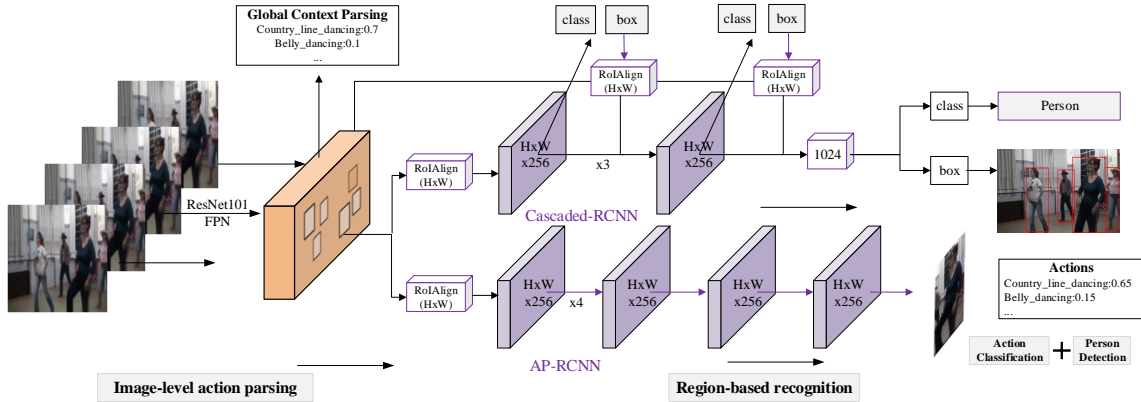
Global Context Parsing
Country_line_dancing:0.7
Belly_dancing:0.1
...

class
box
class
box

RoIAlign (HxW)
RoIAlign (HxW)

ResNet101
FPN

RoIAlign (HxW)

HxW x256
x3
HxW x256
1024

class
Person
box

Cascaded-RCNN

RoIAlign (HxW)

HxW x256
x4
HxW x256
HxW x256
HxW x256

Actions
Country_line_dancing:0.65
Belly_dancing:0.15
...

Action Classification
+
Person Detection

AP-RCNN

Image-level action parsing

Region-based recognition